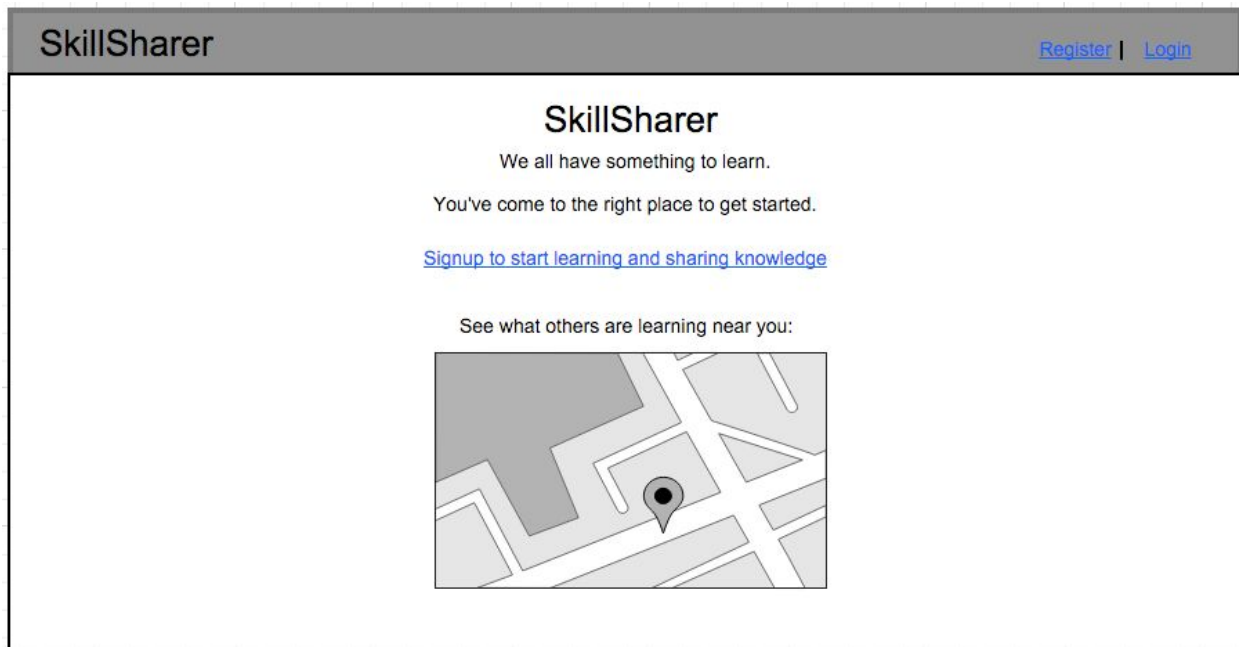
SkillSharer

Register | Login

SkillSharer

We all have something to learn.

You've come to the right place to get started.

Signup to start learning and sharing knowledge

See what others are learning near you: